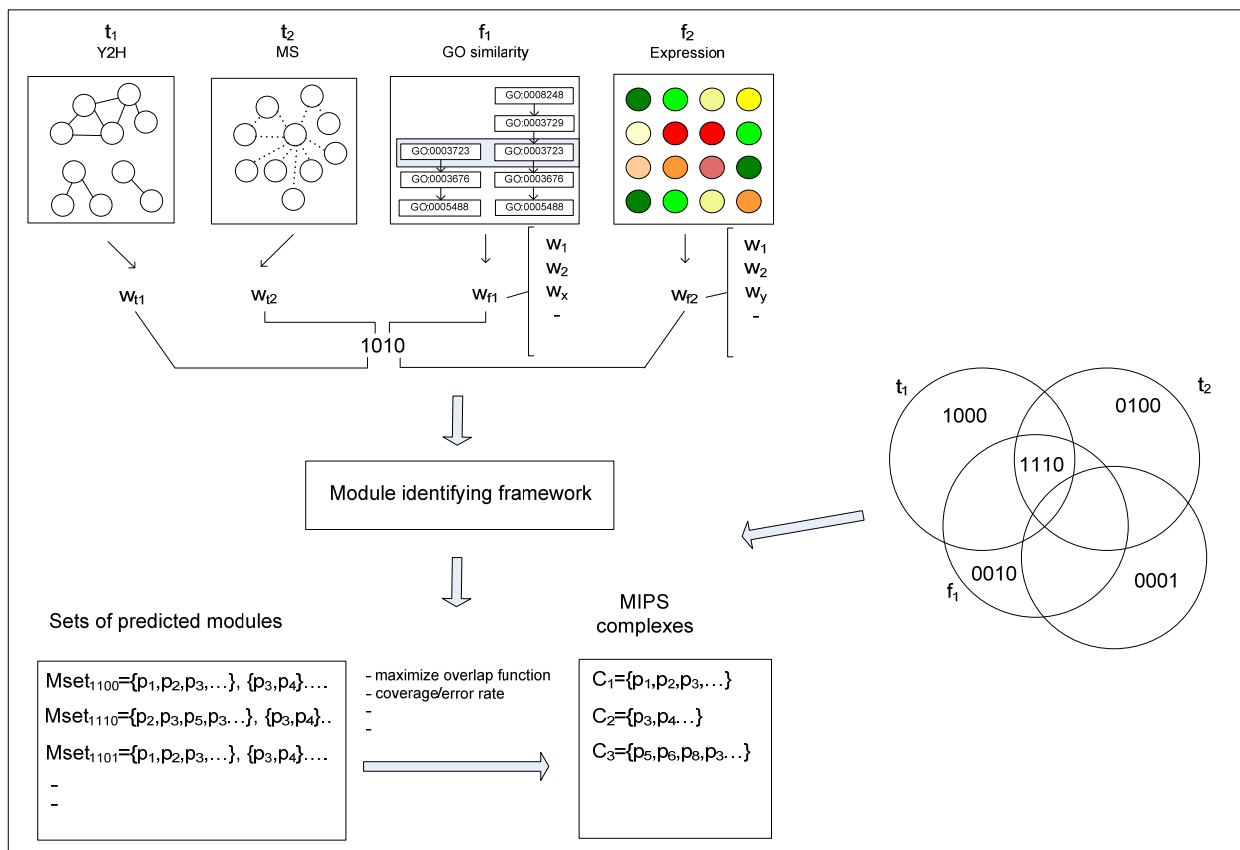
$t_1$
Y2H

$t_2$
MS

$f_1$
GO similarity

GO:0008248
GO:0003729
GO:0003723
GO:0003723
GO:0003676
GO:0003676
GO:0005488
GO:0005488

$f_2$
Expression

$w_{t1}$

$w_{t2}$

$w_{f1}$

$w_1$
$w_2$
$w_x$
-

$w_{f2}$

$w_1$
$w_2$
$w_y$
-

1010

$t_1$
$t_2$
1000
0100
1110
0010
0001
$f_1$

Module identifying framework

Sets of predicted modules

$Mset_{1100}=\{p_1,p_2,p_3,\ldots\}$, $\{p_3,p_4\}$....
$Mset_{1110}=\{p_2,p_3,p_5,p_3\ldots\}$, $\{p_3,p_4\}$..
$Mset_{1101}=\{p_1,p_2,p_3,\ldots\}$, $\{p_3,p_4\}$....
-
-

- maximize overlap function
- coverage/error rate
-
-

MIPS
complexes

$C_1=\{p_1,p_2,p_3,\ldots\}$
$C_2=\{p_3,p_4\ldots\}$
$C_3=\{p_5,p_6,p_8,p_3\ldots\}$